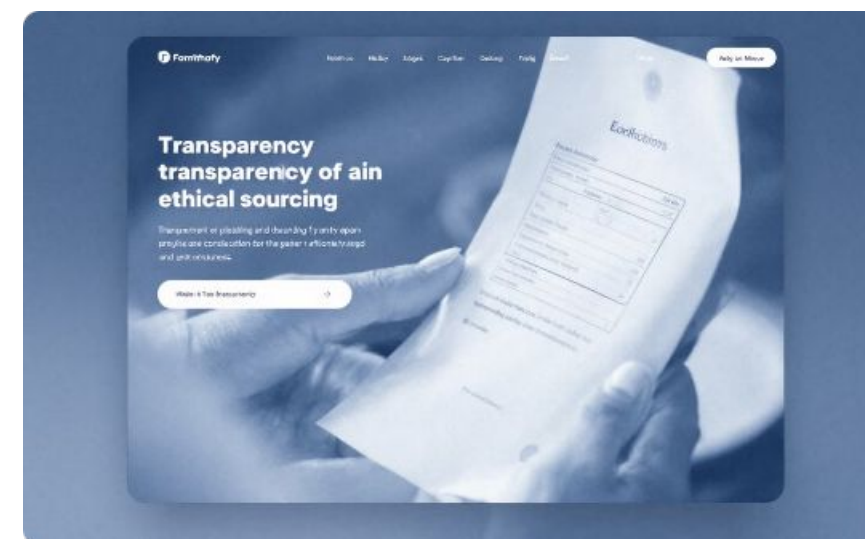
Fornthafy

Naithus Malby Edges Capflan Geitlng Tadg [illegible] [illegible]

Ady on Miteur

Transparency transparenicy of ain ethical sourcing

Transperment ei plealing and theuribg fy anty eporn presylicane conlocation for the gener rafficnicly:ssgd and unit ornusness.

Wide: t Tee Ihransparency

Eorlfictims